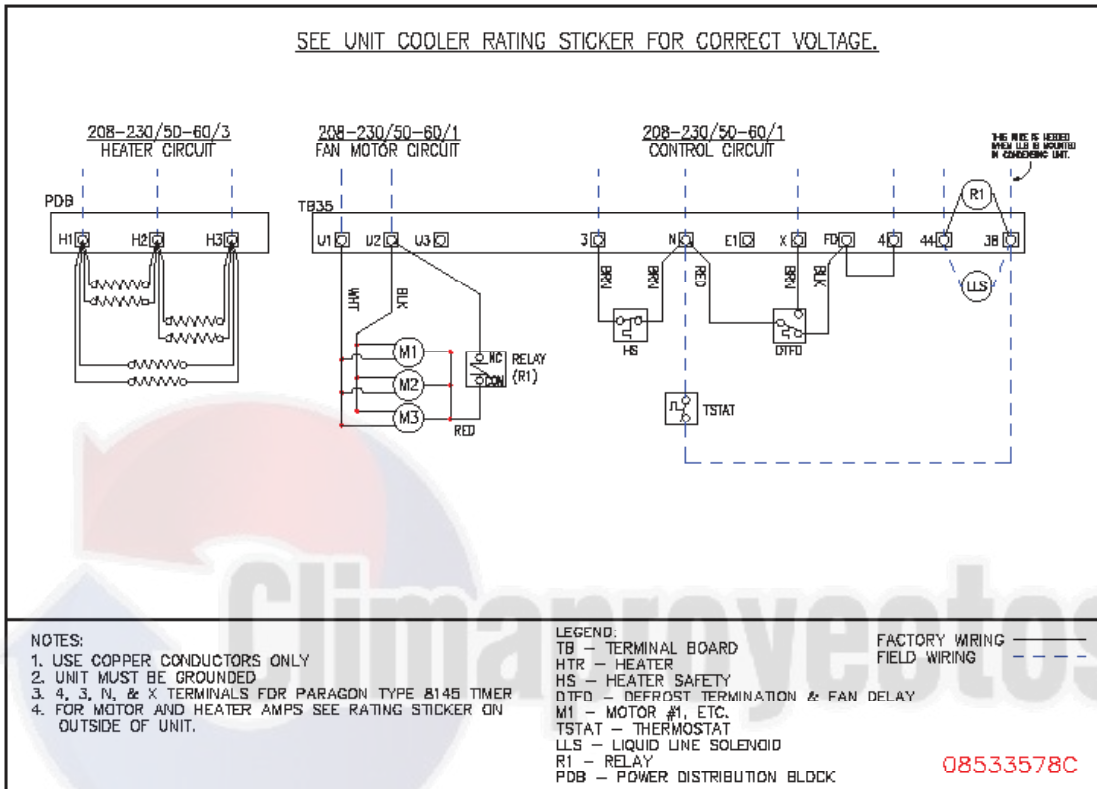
SEE UNIT COOLER RATING STICKER FOR CORRECT VOLTAGE.

208-230/50-60/3
HEATER CIRCUIT

208-230/50-60/1
FAN MOTOR CIRCUIT

208-230/50-60/1
CONTROL CIRCUIT

THIS WIRE IS NEEDED WHEN LLS IS MOUNTED IN CONDENSING UNIT.

PDB
H1 H2 H3

TB35
U1 U2 U3 3 N E1 X FD 4 44 3B

R1

WHT BLK BRN BRN RED BRN BLK

LLS

M1 M2 M3

NC
COM
RELAY (R1)

RED

HS

DTFD

TSTAT

Climaproyectos

NOTES:
1. USE COPPER CONDUCTORS ONLY
2. UNIT MUST BE GROUNDED
3. 4, 3, N, & X TERMINALS FOR PARAGON TYPE 8145 TIMER
4. FOR MOTOR AND HEATER AMPS SEE RATING STICKER ON OUTSIDE OF UNIT.

LEGEND:
TB – TERMINAL BOARD
HTR – HEATER
HS – HEATER SAFETY
DTFD – DEFROST TERMINATION & FAN DELAY
M1 – MOTOR #1, ETC.
TSTAT – THERMOSTAT
LLS – LIQUID LINE SOLENOID
R1 – RELAY
PDB – POWER DISTRIBUTION BLOCK

FACTORY WIRING
FIELD WIRING

08533578C